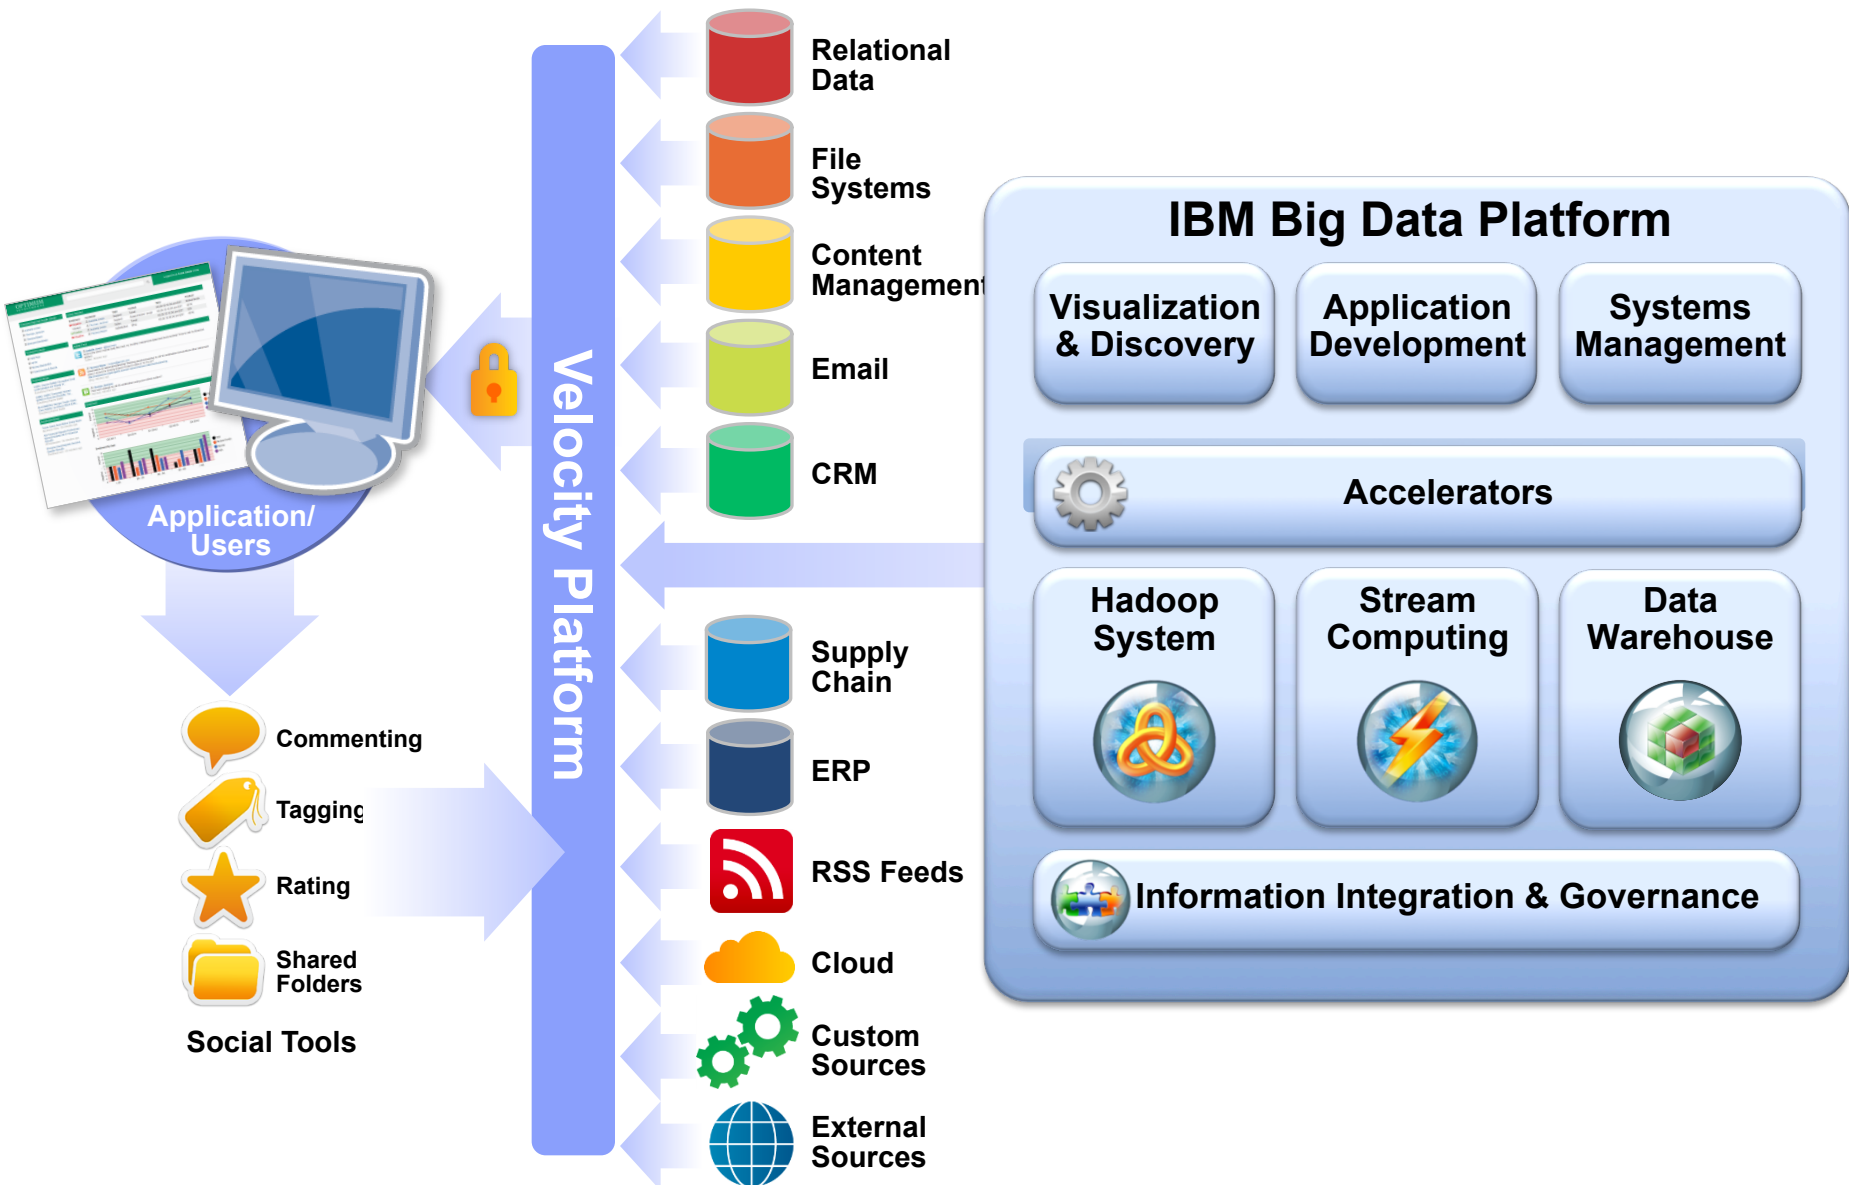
Application/ Users

Commenting

Tagging

Rating

Shared Folders

Social Tools

Velocity Platform

Relational Data

File Systems

Content Management

Email

CRM

Supply Chain

ERP

RSS Feeds

Cloud

Custom Sources

External Sources

IBM Big Data Platform

Visualization & Discovery

Application Development

Systems Management

Accelerators

Hadoop System

Stream Computing

Data Warehouse

Information Integration & Governance